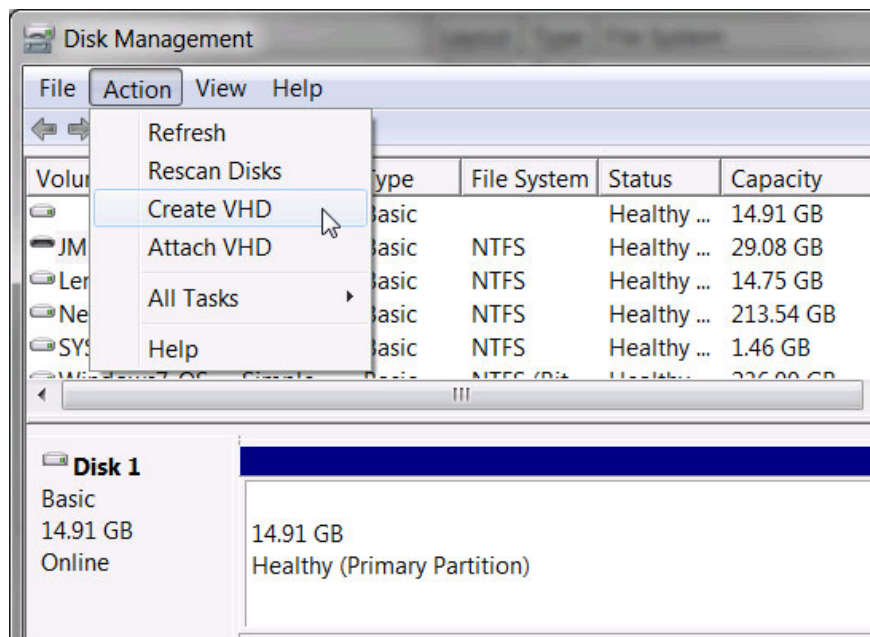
Disk Management

File Action View Help

Refresh
Rescan Disks
Create VHD
Attach VHD
All Tasks
Help

| Volu | ype | File System | Status | Capacity |
|---|---|---|---|---|
| | asic | | Healthy ... | 14.91 GB |
| JM | asic | NTFS | Healthy ... | 29.08 GB |
| Ler | asic | NTFS | Healthy ... | 14.75 GB |
| Ne | asic | NTFS | Healthy ... | 213.54 GB |
| SYS | asic | NTFS | Healthy ... | 1.46 GB |
| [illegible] | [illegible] | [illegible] | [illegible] | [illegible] |

III

Disk 1
Basic
14.91 GB
Online

14.91 GB
Healthy (Primary Partition)